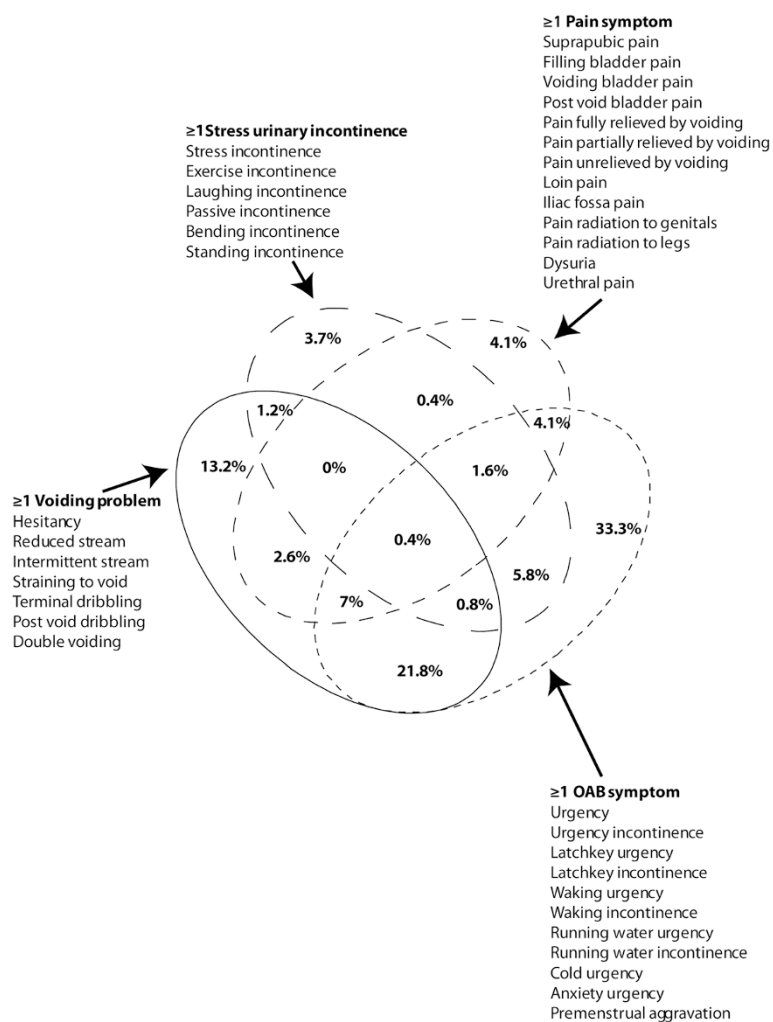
≥1 Pain symptom
Suprapubic pain
Filling bladder pain
Voiding bladder pain
Post void bladder pain
Pain fully relieved by voiding
Pain partially relieved by voiding
Pain unrelieved by voiding
Loin pain
Iliac fossa pain
Pain radiation to genitals
Pain radiation to legs
Dysuria
Urethral pain

≥1Stress urinary incontinence
Stress incontinence
Exercise incontinence
Laughing incontinence
Passive incontinence
Bending incontinence
Standing incontinence

3.7%
4.1%
0.4%
1.2%
4.1%
13.2%
0%
1.6%
33.3%
2.6%
0.4%
5.8%
7%
0.8%
21.8%

≥1 Voiding problem
Hesitancy
Reduced stream
Intermittent stream
Straining to void
Terminal dribbling
Post void dribbling
Double voiding

≥1 OAB symptom
Urgency
Urgency incontinence
Latchkey urgency
Latchkey incontinence
Waking urgency
Waking incontinence
Running water urgency
Running water incontinence
Cold urgency
Anxiety urgency
Premenstrual aggravation